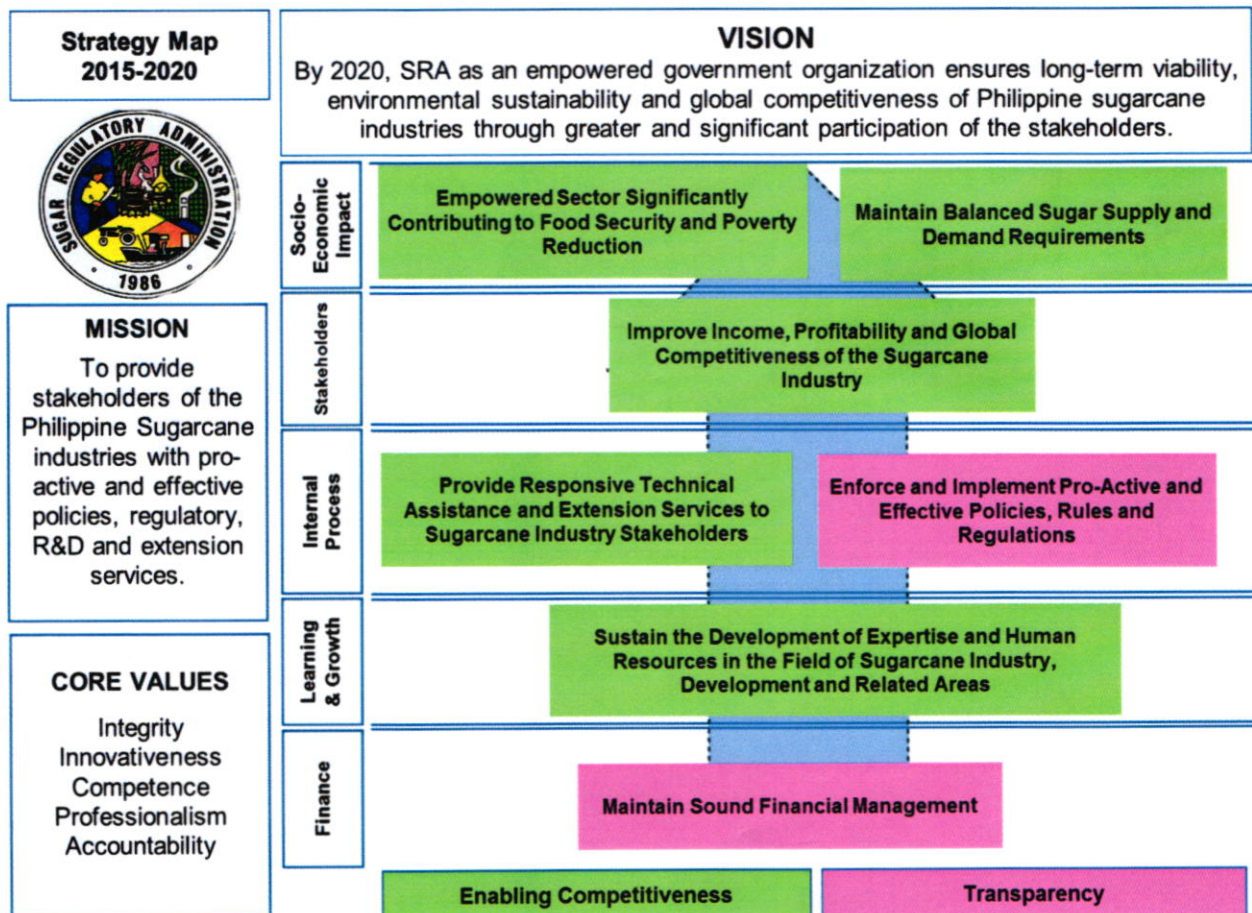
Strategy Map
2015-2020

SUGAR REGULATORY ADMINISTRATION
1986

MISSION
To provide stakeholders of the Philippine Sugarcane industries with pro-active and effective policies, regulatory, R&D and extension services.

CORE VALUES
Integrity
Innovativeness
Competence
Professionalism
Accountability

VISION
By 2020, SRA as an empowered government organization ensures long-term viability, environmental sustainability and global competitiveness of Philippine sugarcane industries through greater and significant participation of the stakeholders.

Socio-Economic Impact

Empowered Sector Significantly Contributing to Food Security and Poverty Reduction

Maintain Balanced Sugar Supply and Demand Requirements

Stakeholders

Improve Income, Profitability and Global Competitiveness of the Sugarcane Industry

Internal Process

Provide Responsive Technical Assistance and Extension Services to Sugarcane Industry Stakeholders

Enforce and Implement Pro-Active and Effective Policies, Rules and Regulations

Learning & Growth

Sustain the Development of Expertise and Human Resources in the Field of Sugarcane Industry, Development and Related Areas

Finance

Maintain Sound Financial Management

Enabling Competitiveness

Transparency